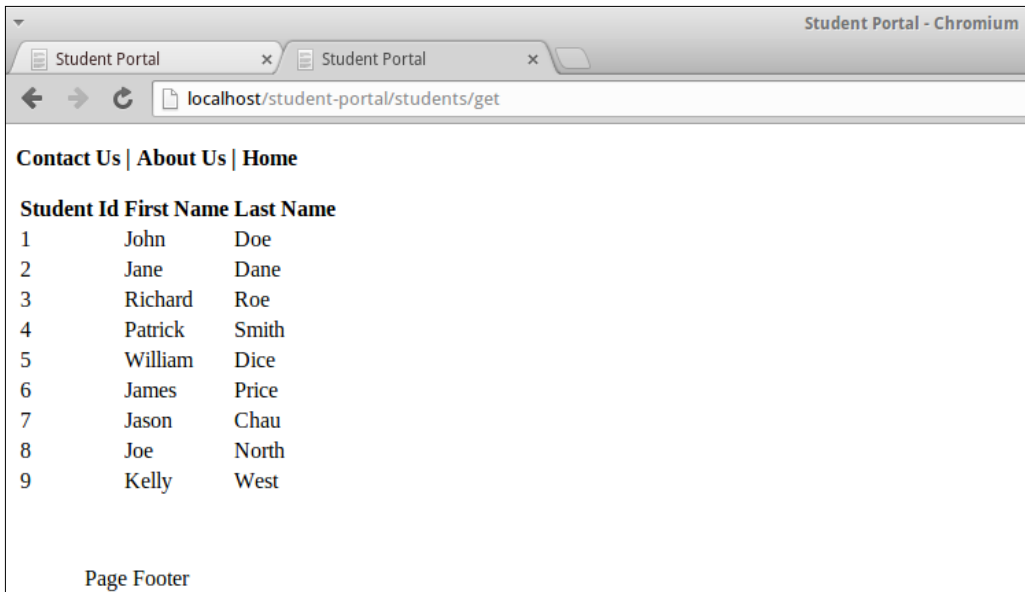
Student Portal - Chromium

Student Portal ×
Student Portal ×

localhost/student-portal/students/get

Contact Us | About Us | Home

| Student Id | First Name | Last Name |
|---|---|---|
| 1 | John | Doe |
| 2 | Jane | Dane |
| 3 | Richard | Roe |
| 4 | Patrick | Smith |
| 5 | William | Dice |
| 6 | James | Price |
| 7 | Jason | Chau |
| 8 | Joe | North |
| 9 | Kelly | West |

Page Footer